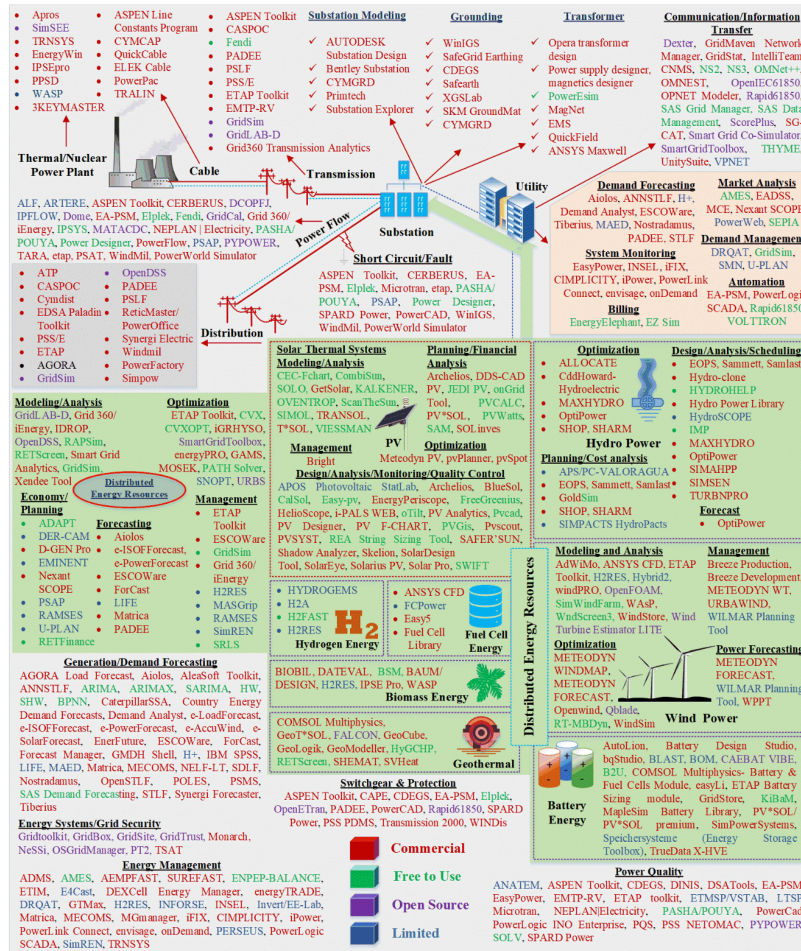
Apros
SimSEE
TRNSYS
EnergyWin
IPSEpro
PPSD
WASP
3KEYMASTER

ASPEN Line Constants Program
CYMCAP
QuickCable
ELEK Cable
PowerPac
TRALIN

ASPEN Toolkit
CASPOC
Fendi
PADEE
PSLF
PSS/E
ETAP Toolkit
EMTP-RV
GridSim
GridLAB-D
Grid360 Transmission Analytics

Substation Modeling
AUTODESK Substation Design
Bentley Substation
CYMGRD
Primtech
Substation Explorer

Grounding
WinIGS
SafeGrid Earthing
CDEGS
Safearth
XGSLab
SKM GroundMat
CYMGRD

Transformer
Opera transformer design
Power supply designer, magnetics designer
PowerEsim
MagNet
EMS
QuickField
ANSYS Maxwell

Communication/Information Transfer
Dexter, GridMaven Network Manager, GridStat, IntelliTeam CNMS, NS2, NS3, OMNeT++, OMNEST, OpenIEC61850, OPNET Modeler, Rapid61850, SAS Grid Manager, SAS Data Management, ScorePlus, SG-CAT, Smart Grid Co-Simulator, SmartGridToolbox, THYME, UnitySuite, VPNET

Thermal/Nuclear Power Plant
Cable
Transmission
Utility
Substation
Power Flow

ALF, ARTERE, ASPEN Toolkit, CERBERUS, DCOPFJ, IPFLOW, Dome, EA-PSM, Elplek, Fendi, GridCal, Grid 360/ iEnergy, IPSYS, MATACDC, NEPLAN | Electricity, PASHA/ POUYA, Power Designer, PowerFlow, PSAP, PYPOWER, TARA, etap, PSAT, WindMil, PowerWorld Simulator

Demand Forecasting
Aiolos, ANNSTLF, H+, Demand Analyst, ESCOWare, Tiberius, MAED, Nostradamus, PADEE, STLF

Market Analysis
AMES, EADSS, MCE, Nexant SCOPE, PowerWeb, SEPIA

Demand Management
DRQAT, GridSim, SMN, U-PLAN

System Monitoring
EasyPower, INSEL, iFIX, CIMPLICITY, iPower, PowerLink Connect, envisage, onDemand

Automation
EA-PSM, PowerLogic SCADA, Rapid61850, VOLTTRON

Billing
EnergyElephant, EZ Sim

Short Circuit/Fault
ASPEN Toolkit, CERBERUS, EA-PSM, Elplek, Microtran, etap, PASHA/ POUYA, PSAP, Power Designer, SPARD Power, PowerCAD, WinIGS, WindMil, PowerWorld Simulator

ATP
CASPOC
Cymdist
EDSA Paladin Toolkit
PSS/E
ETAP
AGORA
GridSim

OpenDSS
PADEE
PSLF
ReticMaster/ PowerOffice
Synergi Electric
Windmil
PowerFactory
Simpow

Distribution

Solar Thermal Systems Modeling/Analysis
CEC-Fchart, CombiSun, SOLO, GetSolar, KALKENER, OVENTROP, ScanTheSun, SIMOL, TRANSOL, T*SOL, VIESSMAN

Planning/Financial Analysis
Archelios, DDS-CAD PV, JEDI PV, onGrid Tool, PVCALC, PV*SOL, PVWatts, SAM, SOLinves

Management
Bright

PV

Optimization
Meteodyn PV, pvPlanner, pvSpot

Design/Analysis/Monitoring/Quality Control
APOS Photovoltaic StatLab, Archelios, BlueSol, CalSol, Easy-pv, EnergyPeriscope, FreeGreenius, HelioScope, i-PALS WEB, oTilt, PV Analytics, Pvcad, PV Designer, PV F-CHART, PVGis, Pvscout, PVSYST, REA String Sizing Tool, SAFER'SUN, Shadow Analyzer, Skelion, SolarDesign Tool, SolarEye, Solarius PV, Solar Pro, SWIFT

Optimization
ALLOCATE
CddHoward-Hydroelectric
MAXHYDRO
OptiPower
SHOP, SHARM

Hydro Power

Planning/Cost analysis
APS/PC-VALORAGUA
EOPS, Sammett, Samlast
GoldSim
SHOP, SHARM
SIMPACTS HydroPacts

Design/Analysis/Scheduling
EOPS, Sammett, Samlast
Hydro-clone
HYDROHELP
Hydro Power Library
HydroSCOPE
IMP
MAXHYDRO
OptiPower
SIMAHPP
SIMSEN
TURBNPRO

Forecast
OptiPower

Modeling/Analysis
GridLAB-D, Grid 360/ iEnergy, IDROP, OpenDSS, RAPSim, RETScreen, Smart Grid Analytics, GridSim, Xendee Tool

Optimization
ETAP Toolkit, CVX, CVXOPT, iGRHYSO, SmartGridToolbox, energyPRO, GAMS, MOSEK, PATH Solver, SNOPT, URBS

Distributed Energy Resources

Economy/ Planning
ADAPT
DER-CAM
D-GEN Pro
EMINENT
Nexant SCOPE
PSAP
RAMSES
U-PLAN
RETFinance

Forecasting
Aiolos
e-ISOFForecast, e-PowerForecast
ESCOWare
ForCast
LIFE
Matrica
PADEE

Management
ETAP Toolkit
ESCOWare
GridSim
Grid 360/ iEnergy
H2RES
MASGrip
RAMSES
SimREN
SRLS

HYDROGEMS
H2A
H2FAST
H2RES
Hydrogen Energy

ANSYS CFD
FCPower
Easy5
Fuel Cell Library
Fuel Cell Energy

BIOBIL, DATEVAL, BSM, BAUM/ DESIGN, H2RES, IPSE Pro, WASP
Biomass Energy

COMSOL Multiphysics, GeoT*SOL, FALCON, GeoCube, GeoLogik, GeoModeller, HyGCHP, RETScreen, SHEMAT, SVHeat
Geothermal

Distributed Energy Resources

Modeling and Analysis
AdWiMo, ANSYS CFD, ETAP Toolkit, H2RES, Hybrid2, windPRO, OpenFOAM, SimWindFarm, WAsP, WindScreen3, WindStore, Wind Turbine Estimator LITE

Management
Breeze Production, Breeze Development, METEODYN WT, URBAWIND, WILMAR Planning Tool

Optimization
METEODYN WINDMAP, METEODYN FORECAST, Openwind, Qblade, RT-MBDyn, WindSim

Power Forecasting
METEODYN FORECAST, WILMAR Planning Tool, WPPT

Wind Power

AutoLion, Battery Design Studio, bqStudio, BLAST, BOM, CAEBAT VIBE, B2U, COMSOL Multiphysics- Battery & Fuel Cells Module, easyLi, ETAP Battery Sizing module, GridStore, KiBaM, MapleSim Battery Library, PV*SOL/ PV*SOL premium, SimPowerSystems, Speichersysteme (Energy Storage Toolbox), TrueData X-HVE
Battery Energy

Generation/Demand Forecasting
AGORA Load Forecast, Aiolos, AleaSoft Toolkit, ANNSTLF, ARIMA, ARIMAX, SARIMA, HW, SHW, BPNN, CaterpillarSSA, Country Energy Demand Forecasts, Demand Analyst, e-LoadForecast, e-ISOFForecast, e-PowerForecast, e-AccuWind, e-SolarForecast, EnerFuture, ESCOWare, ForCast, Forecast Manager, GMDH Shell, H+, IBM SPSS, LIFE, MAED, Matrica, MECOMS, NELF-LT, SDLF, Nostradamus, OpenSTLF, POLES, PSMS, SAS Demand Forecasting, STLF, Synergi Forecaster, Tiberius

Switchgear & Protection
ASPEN Toolkit, CAPE, CDEGS, EA-PSM, Elplek, OpenETran, PADEE, PowerCAD, Rapid61850, SPARD Power, PSS PDMS, Transmission 2000, WINDis

Energy Systems/Grid Security
Gridtoolkit, GridBox, GridSite, GridTrust, Monarch, NeSSi, OSGridManager, PT2, TSAT

Energy Management
ADMS, AMES, AEMPFAST, SUREFAST, ENPEP-BALANCE, ETIM, E4Cast, DEXCell Energy Manager, energyTRADE, DRQAT, GTMax, H2RES, INFORSE, INSEL, Invert/EE-Lab, Matrica, MECOMS, MGmanager, iFIX, CIMPLICITY, iPower, PowerLink Connect, envisage, onDemand, PERSEUS, PowerLogic SCADA, SimREN, TRNSYS

Commercial
Free to Use
Open Source
Limited

Power Quality
ANATEM, ASPEN Toolkit, CDEGS, DINIS, DSATools, EA-PSM, EasyPower, EMTP-RV, ETAP toolkit, ETMSP/VSTAB, LTSP, Microtran, NEPLAN|Electricity, PASHA/POUYA, PowerCad, PowerLogic ION Enterprise, PQS, PSS NETOMAC, PYPOWER, SOLV, SPARD Power